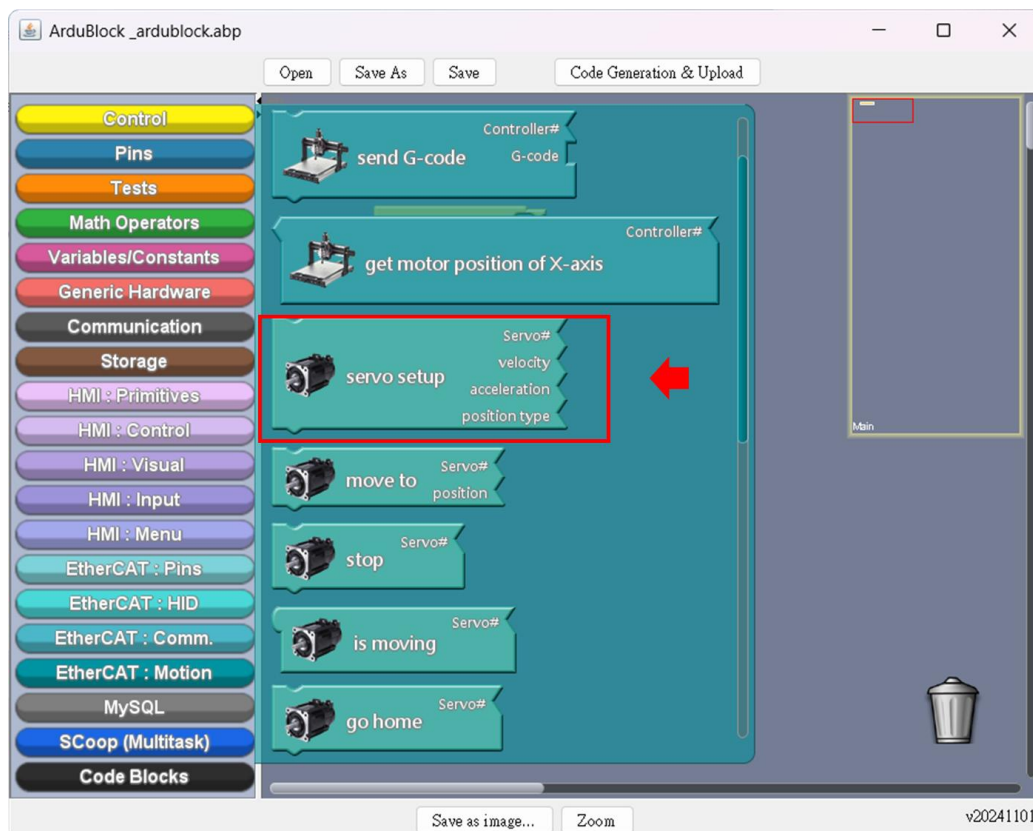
ArduBlock _ardublock.abp

Open Save As Save Code Generation & Upload

Control
Pins
Tests
Math Operators
Variables/Constants
Generic Hardware
Communication
Storage
HMI : Primitives
HMI : Control
HMI : Visual
HMI : Input
HMI : Menu
EtherCAT : Pins
EtherCAT : HID
EtherCAT : Comm.
EtherCAT : Motion
MySQL
SCoop (Multitask)
Code Blocks

send G-code Controller# G-code

get motor position of X-axis Controller#

servo setup Servo# velocity acceleration position type

move to Servo# position

stop Servo#

is moving Servo#

go home Servo#

Main

Save as image... Zoom

v20241101